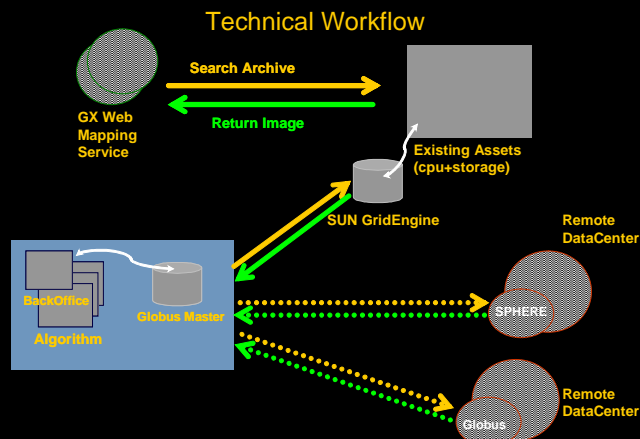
Technical Workflow

GX Web Mapping Service

Search Archive

Return Image

Existing Assets (cpu+storage)

SUN GridEngine

Remote DataCenter

BackOffice

Algorithm

Globus Master

SPHERE

Remote DataCenter

Globus